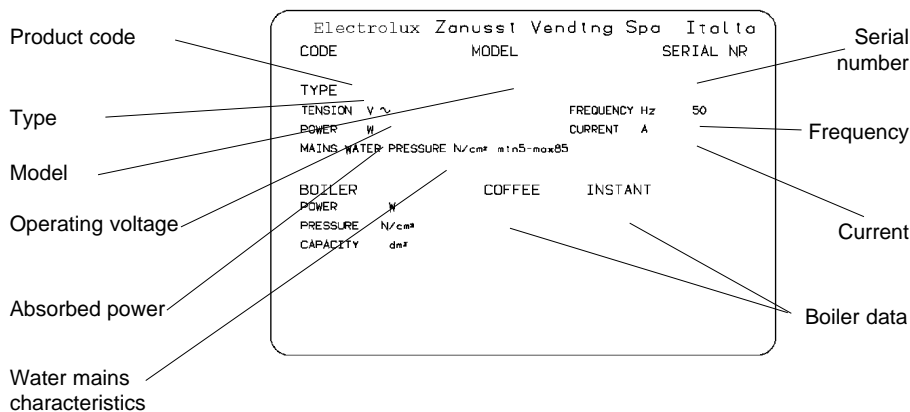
Electrolux Zanussi Vending Spa Italia

CODE MODEL SERIAL NR

TYPE

TENSION V ~ FREQUENCY Hz 50

POWER W CURRENT A

MAINS WATER PRESSURE N/cm² min5-max85

BOILER COFFEE INSTANT

POWER W

PRESSURE N/cm²

CAPACITY dm³

Product code

Type

Model

Operating voltage

Absorbed power

Water mains characteristics

Serial number

Frequency

Current

Boiler data